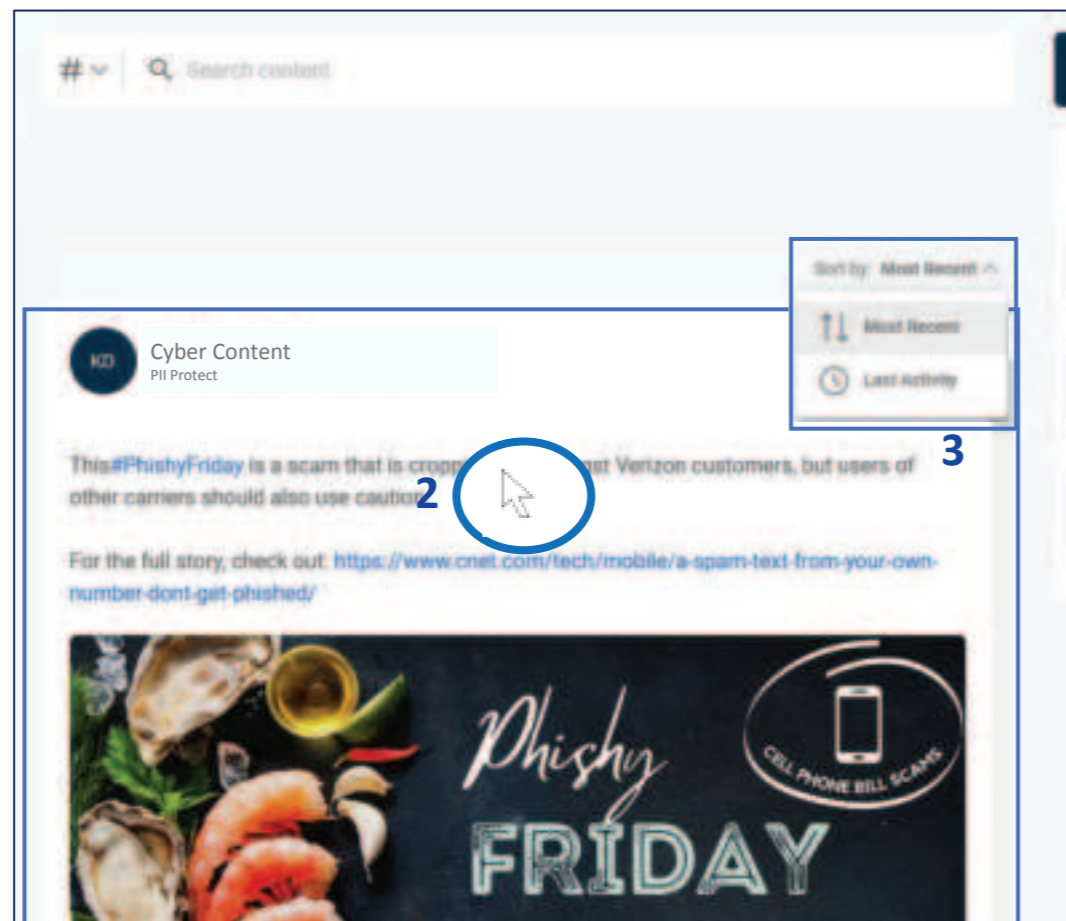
# Search content

Sort by: Most Recent

Most Recent

Last Activity

3

KD Cyber Content
PII Protect

This#PhishyFriday is a scam that is cropp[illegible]st Verizon customers, but users of other carriers should also use cautio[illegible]

2

For the full story, check out: https://www.cnet.com/tech/mobile/a-spam-text-from-your-own-number-dont-get-phished/

Phishy FRIDAY

CELL PHONE BILL SCAMS